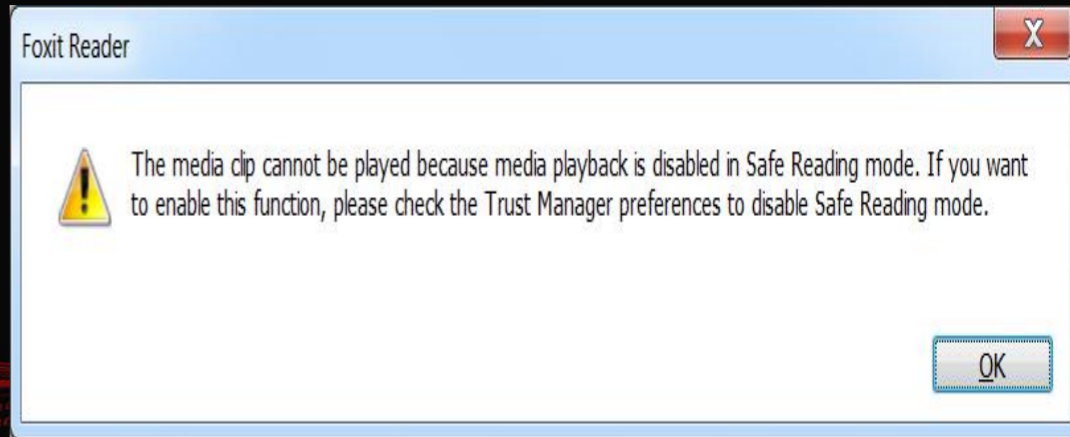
Foxit Reader

X

The media clip cannot be played because media playback is disabled in Safe Reading mode. If you want to enable this function, please check the Trust Manager preferences to disable Safe Reading mode.

OK